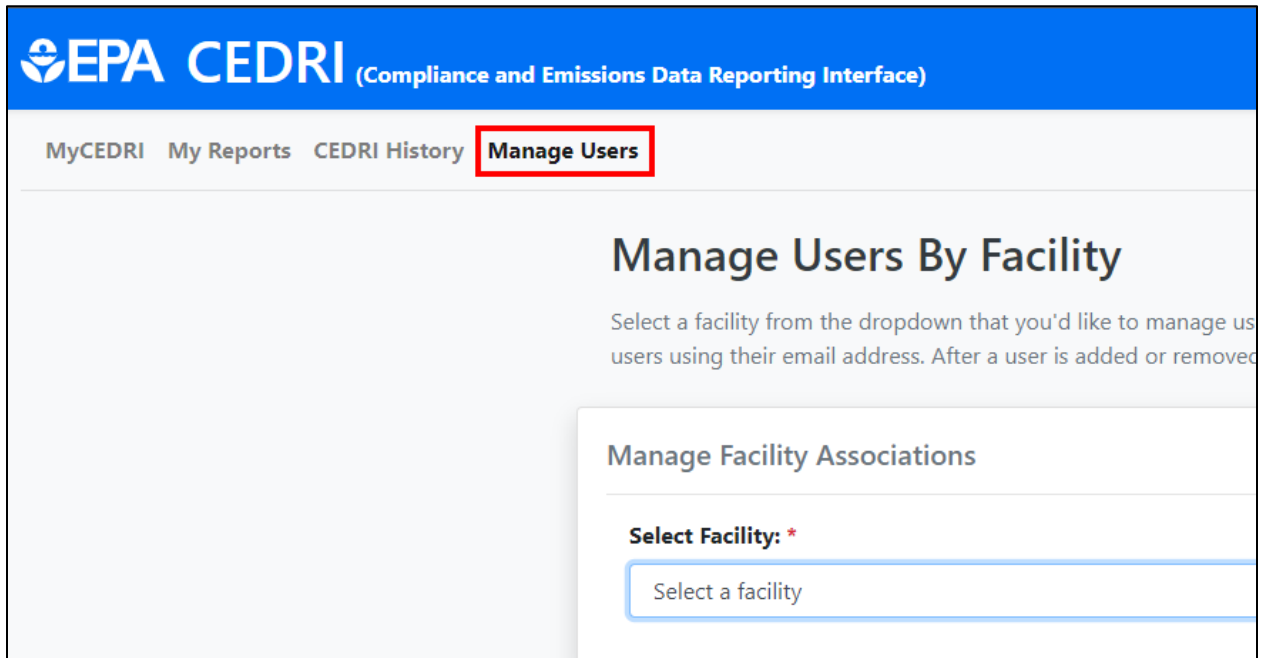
EPA CEDRI (Compliance and Emissions Data Reporting Interface)

MyCEDRI My Reports CEDRI History Manage Users

Manage Users By Facility

Select a facility from the dropdown that you'd like to manage us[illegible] users using their email address. After a user is added or remove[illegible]

Manage Facility Associations

Select Facility: *

Select a facility